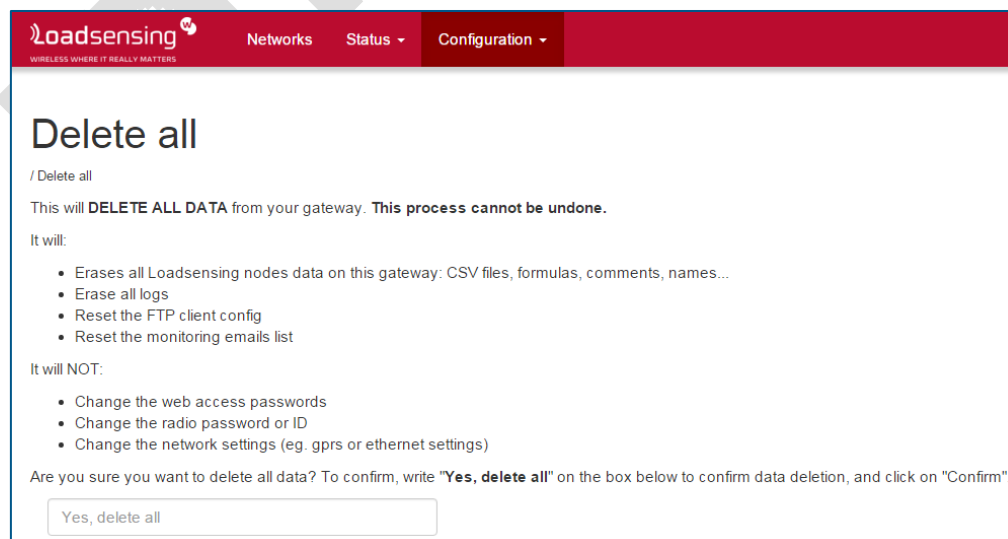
Loadsensing
WIRELESS WHERE IT REALLY MATTERS

Networks Status ▾ Configuration ▾

Delete all

/ Delete all

This will **DELETE ALL DATA** from your gateway. **This process cannot be undone.**

It will:

- Erases all Loadsensing nodes data on this gateway: CSV files, formulas, comments, names...
- Erase all logs
- Reset the FTP client config
- Reset the monitoring emails list

It will NOT:

- Change the web access passwords
- Change the radio password or ID
- Change the network settings (eg. gprs or ethernet settings)

Are you sure you want to delete all data? To confirm, write "**Yes, delete all**" on the box below to confirm data deletion, and click on "Confirm"

Yes, delete all